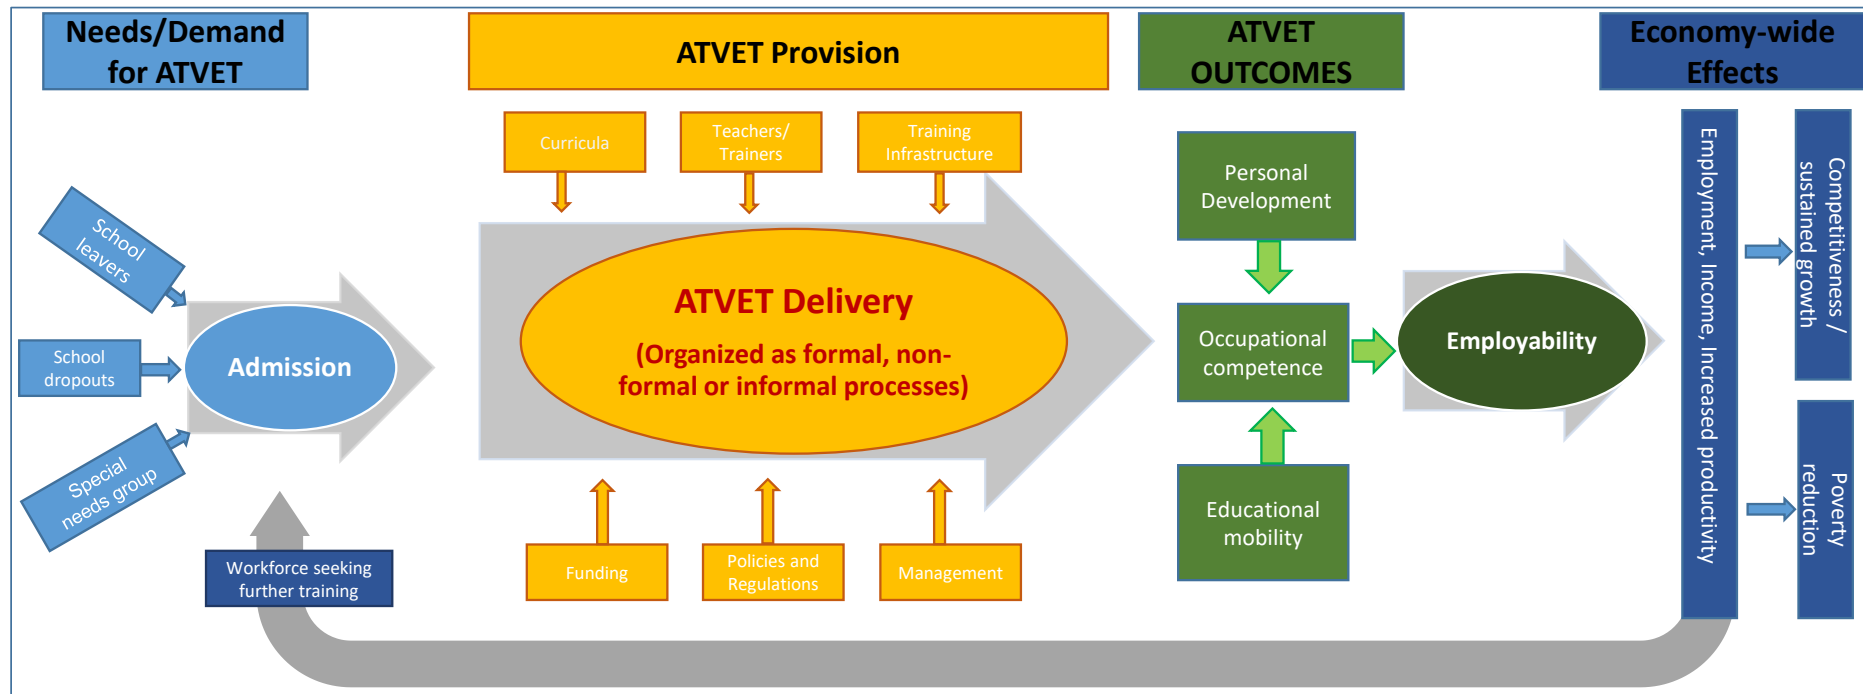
Needs/Demand for ATVET

ATVET Provision

ATVET OUTCOMES

Economy-wide Effects

Curricula

Teachers/ Trainers

Training Infrastructure

School leavers

School dropouts

Special needs group

Admission

ATVET Delivery

(Organized as formal, non-formal or informal processes)

Personal Development

Occupational competence

Educational mobility

Employability

Employment, Income, Increased productivity

Competitiveness / sustained growth

Poverty reduction

Funding

Policies and Regulations

Management

Workforce seeking further training